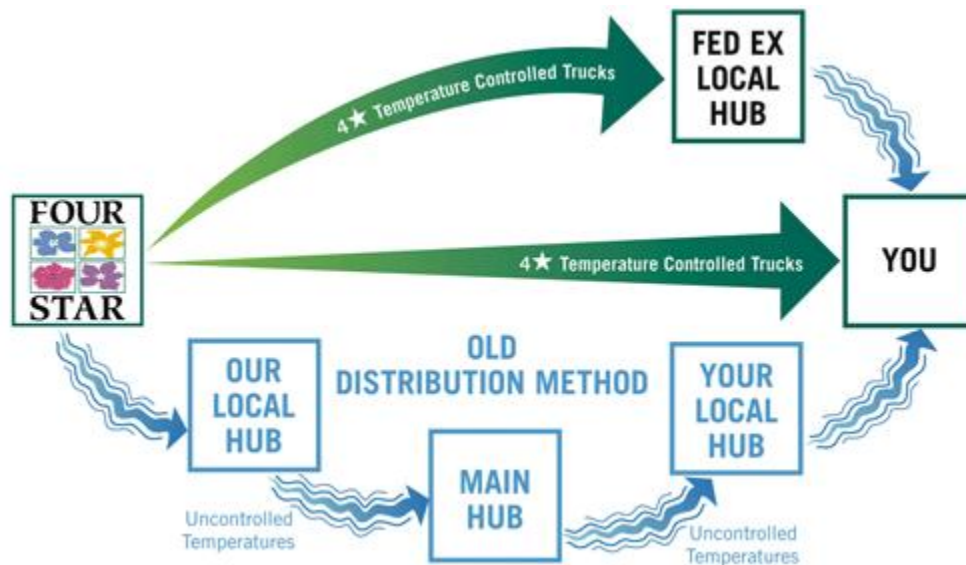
4★ Temperature Controlled Trucks

FED EX LOCAL HUB

FOUR STAR

4★ Temperature Controlled Trucks

YOU

OLD DISTRIBUTION METHOD

OUR LOCAL HUB

Uncontrolled Temperatures

MAIN HUB

YOUR LOCAL HUB

Uncontrolled Temperatures